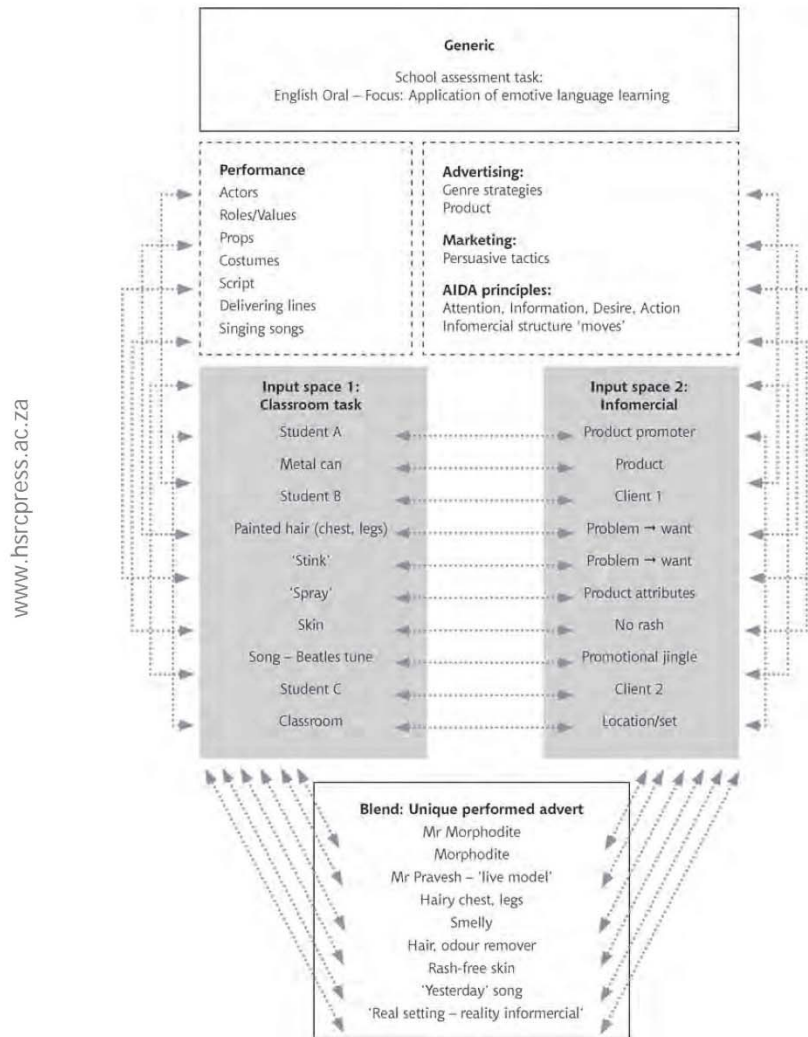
Generic

School assessment task:
English Oral – Focus: Application of emotive language learning

Performance
Actors
Roles/Values
Props
Costumes
Script
Delivering lines
Singing songs

Advertising:
Genre strategies
Product

Marketing:
Persuasive tactics

AIDA principles:
Attention, Information, Desire, Action
Infomercial structure 'moves'

Input space 1:
Classroom task
Student A
Metal can
Student B
Painted hair (chest, legs)
'Stink'
'Spray'
Skin
Song – Beatles tune
Student C
Classroom

Input space 2:
Infomercial
Product promoter
Product
Client 1
Problem → want
Problem → want
Product attributes
No rash
Promotional jingle
Client 2
Location/set

Blend: Unique performed advert
Mr Morphodite
Morphodite
Mr Pravesh – 'live model'
Hairy chest, legs
Smelly
Hair, odour remover
Rash-free skin
'Yesterday' song
'Real setting – reality informercial'

www.hsrcpress.ac.za